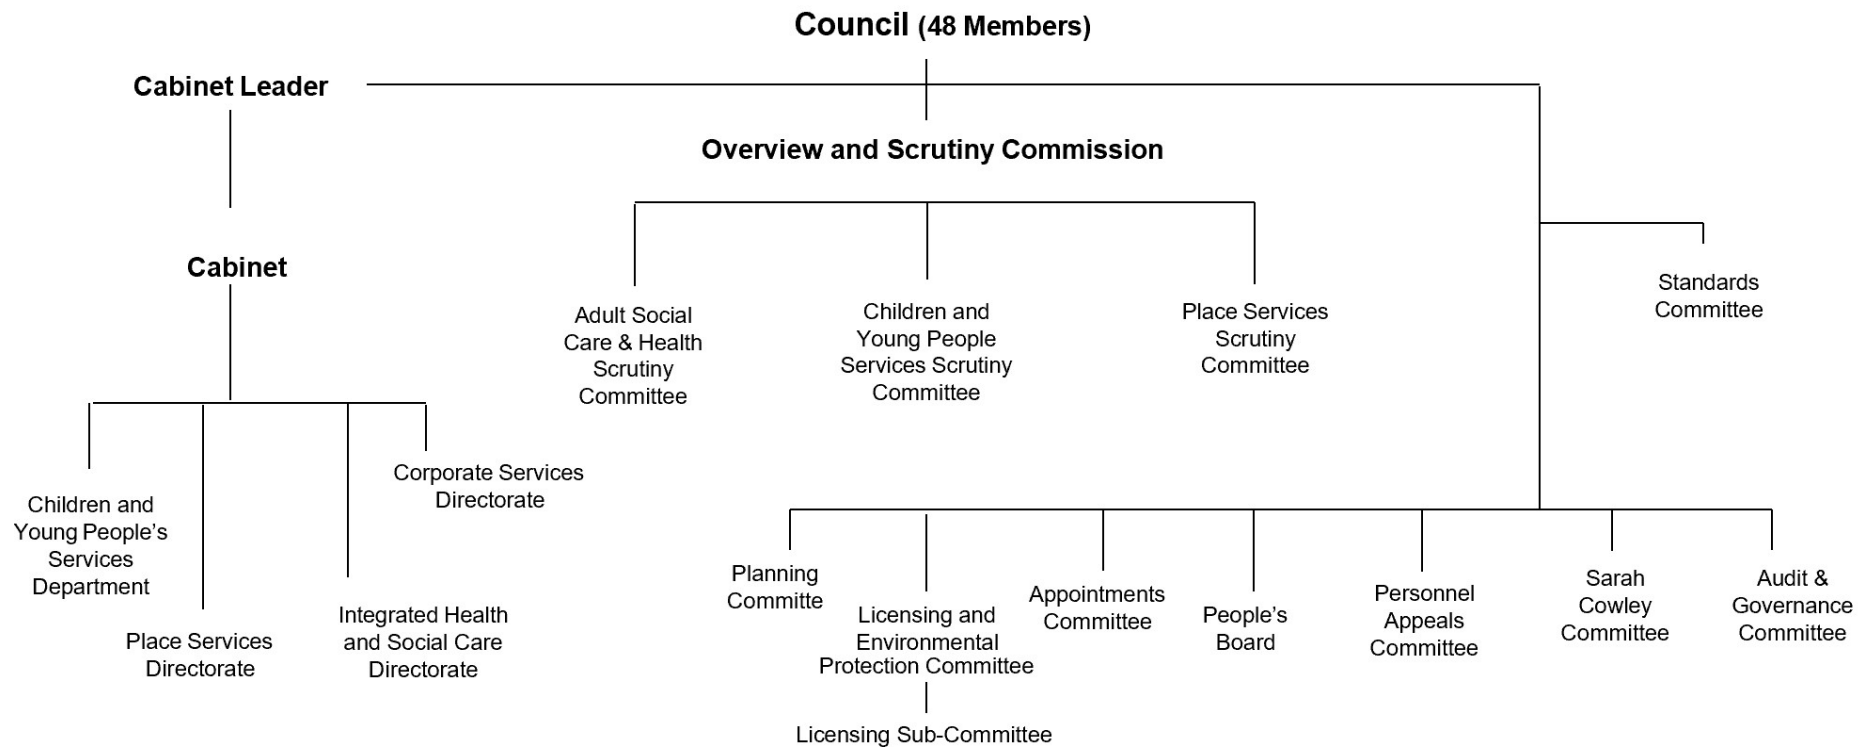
Council (48 Members)

Cabinet Leader

Overview and Scrutiny Commission

Cabinet

Adult Social Care & Health Scrutiny Committee

Children and Young People Services Scrutiny Committee

Place Services Scrutiny Committee

Standards Committee

Children and Young People's Services Department

Place Services Directorate

Integrated Health and Social Care Directorate

Corporate Services Directorate

Planning Committe

Licensing and Environmental Protection Committee

Licensing Sub-Committee

Appointments Committee

People's Board

Personnel Appeals Committee

Sarah Cowley Committee

Audit & Governance Committee